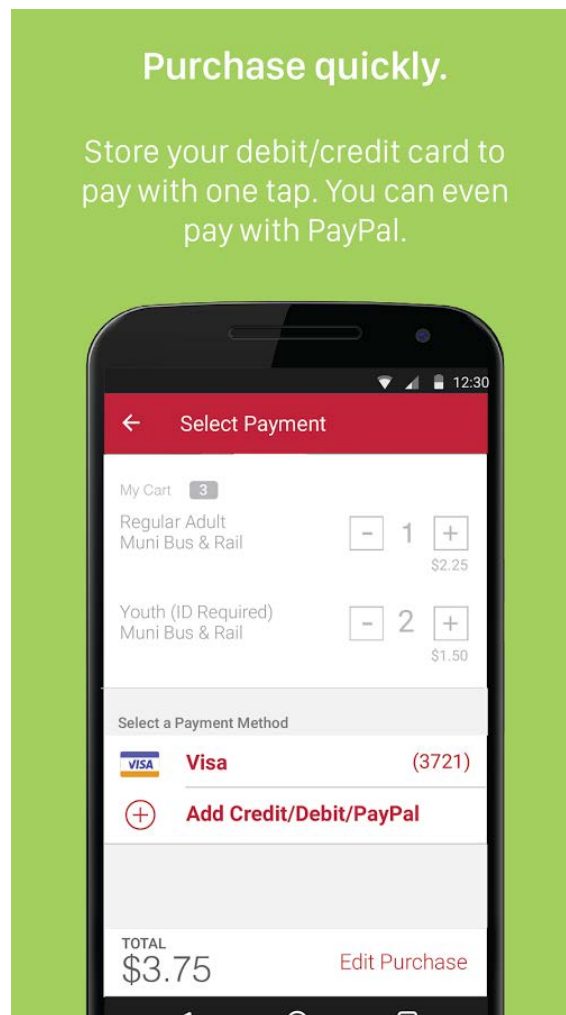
Purchase quickly.

Store your debit/credit card to pay with one tap. You can even pay with PayPal.

12:30

← Select Payment

My Cart 3

Regular Adult
Muni Bus & Rail
- 1 +
$2.25

Youth (ID Required)
Muni Bus & Rail
- 2 +
$1.50

Select a Payment Method

VISA Visa (3721)

Add Credit/Debit/PayPal

TOTAL
$3.75

Edit Purchase